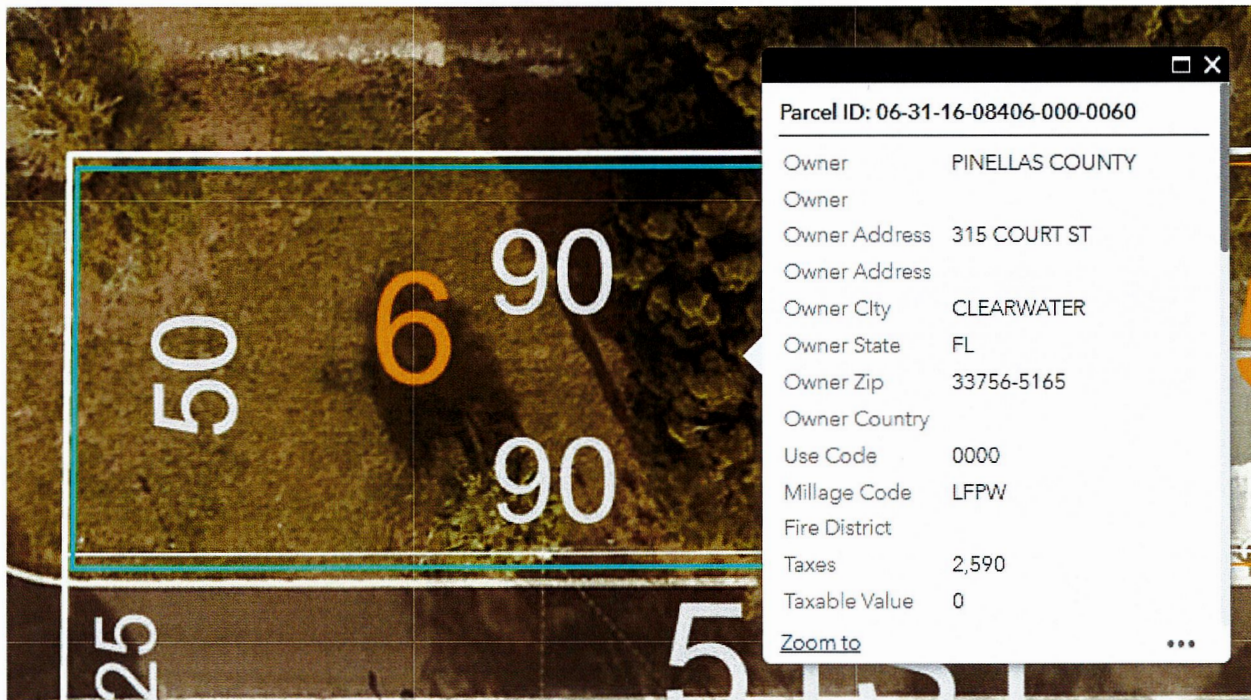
50

6

90

90

25

5

Parcel ID: 06-31-16-08406-000-0060

| | |
|---|---|
| Owner | PINELLAS COUNTY |
| Owner | |
| Owner Address | 315 COURT ST |
| Owner Address | |
| Owner City | CLEARWATER |
| Owner State | FL |
| Owner Zip | 33756-5165 |
| Owner Country | |
| Use Code | 0000 |
| Millage Code | LFPW |
| Fire District | |
| Taxes | 2,590 |
| Taxable Value | 0 |

Zoom to

•••